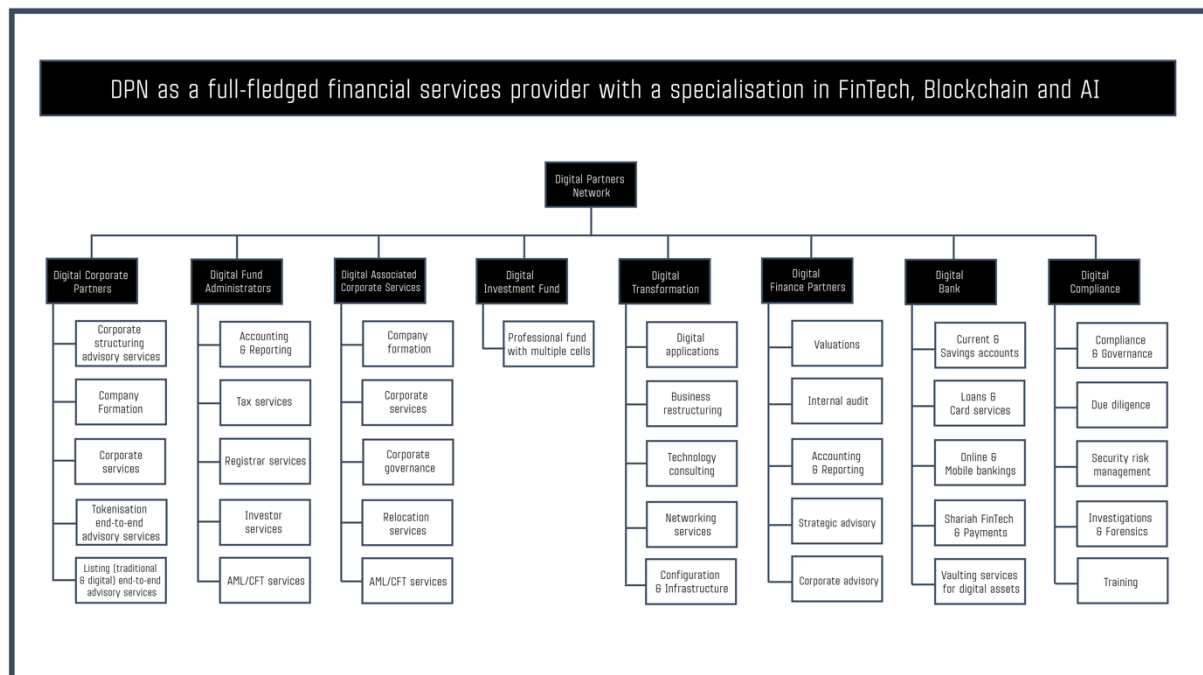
DPN as a full-fledged financial services provider with a specialisation in FinTech, Blockchain and AI

Digital Partners Network

Digital Corporate Partners

Corporate structuring advisory services

Company Formation

Corporate services

Tokenisation end-to-end advisory services

Listing (traditional & digital) end-to-end advisory services

Digital Fund Administrators

Accounting & Reporting

Tax services

Registrar services

Investor services

AML/CFT services

Digital Associated Corporate Services

Company formation

Corporate services

Corporate governance

Relocation services

AML/CFT services

Digital Investment Fund

Professional fund with multiple cells

Digital Transformation

Digital applications

Business restructuring

Technology consulting

Networking services

Configuration & Infrastructure

Digital Finance Partners

Valuations

Internal audit

Accounting & Reporting

Strategic advisory

Corporate advisory

Digital Bank

Current & Savings accounts

Loans & Card services

Online & Mobile bankings

Shariah FinTech & Payments

Vaulting services for digital assets

Digital Compliance

Compliance & Governance

Due diligence

Security risk management

Investigations & Forensics

Training